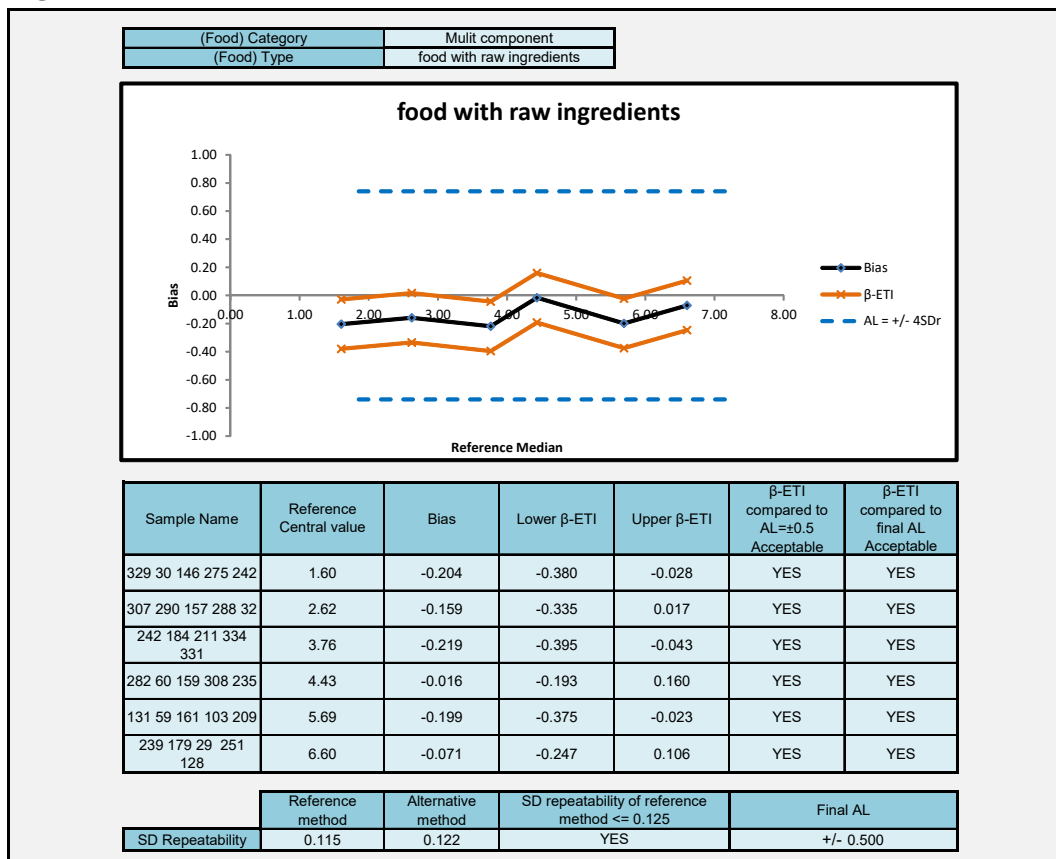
| (Food) Category | Mulit component |
|---|---|
| (Food) Type | food with raw ingredients |

food with raw ingredients

1.00
0.80
0.60
0.40
0.20
0.00
-0.20
-0.40
-0.60
-0.80
-1.00

Bias

0.00 1.00 2.00 3.00 4.00 5.00 6.00 7.00 8.00

Reference Median

Bias
β-ETI
AL = +/- 4SDr

| Sample Name | Reference Central value | Bias | Lower β-ETI | Upper β-ETI | β-ETI compared to AL=±0.5 Acceptable | β-ETI compared to final AL Acceptable |
|---|---|---|---|---|---|---|
| 329 30 146 275 242 | 1.60 | -0.204 | -0.380 | -0.028 | YES | YES |
| 307 290 157 288 32 | 2.62 | -0.159 | -0.335 | 0.017 | YES | YES |
| 242 184 211 334 331 | 3.76 | -0.219 | -0.395 | -0.043 | YES | YES |
| 282 60 159 308 235 | 4.43 | -0.016 | -0.193 | 0.160 | YES | YES |
| 131 59 161 103 209 | 5.69 | -0.199 | -0.375 | -0.023 | YES | YES |
| 239 179 29 251 128 | 6.60 | -0.071 | -0.247 | 0.106 | YES | YES |

| | Reference method | Alternative method | SD repeatability of reference method <= 0.125 | Final AL |
|---|---|---|---|---|
| SD Repeatability | 0.115 | 0.122 | YES | +/- 0.500 |